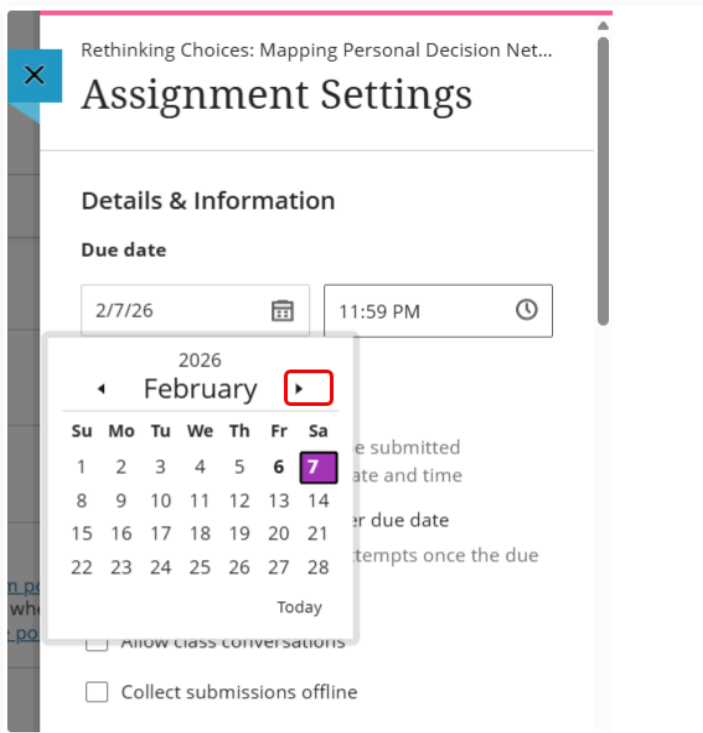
Rethinking Choices: Mapping Personal Decision Net...

Assignment Settings

Details & Information

Due date

2/7/26

11:59 PM

2026

February

| Su | Mo | Tu | We | Th | Fr | Sa |
|---|---|---|---|---|---|---|
| 1 | 2 | 3 | 4 | 5 | 6 | 7 |
| 8 | 9 | 10 | 11 | 12 | 13 | 14 |
| 15 | 16 | 17 | 18 | 19 | 20 | 21 |
| 22 | 23 | 24 | 25 | 26 | 27 | 28 |

Today

e submitted

ate and time

er due date

tempts once the due

Allow class conversations

Collect submissions offline